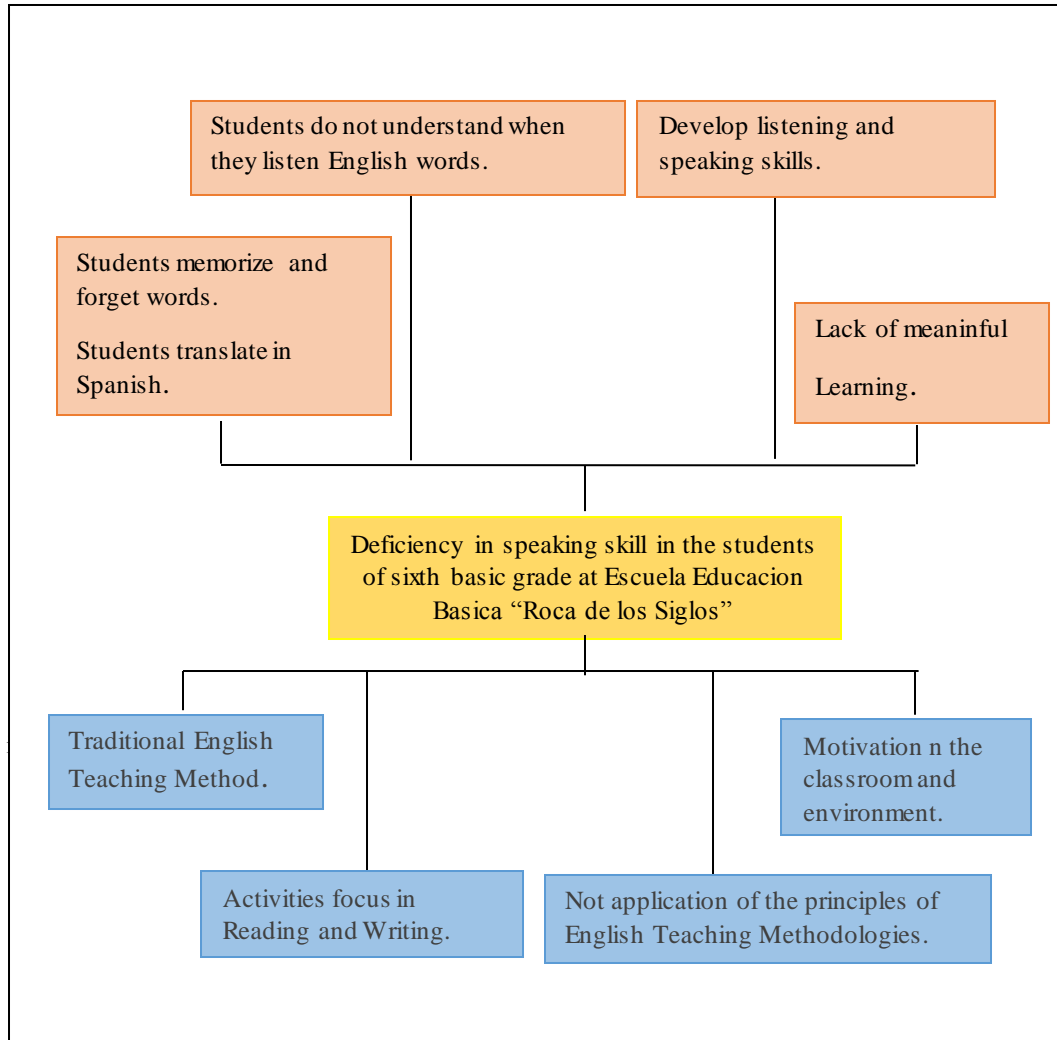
Students do not understand when they listen English words.

Develop listening and speaking skills.

Students memorize and forget words.

Students translate in Spanish.

Lack of meaninful

Learning.

Deficiency in speaking skill in the students of sixth basic grade at Escuela Educacion Basica "Roca de los Siglos"

Traditional English Teaching Method.

Motivation n the classroom and environment.

Activities focus in Reading and Writing.

Not application of the principles of English Teaching Methodologies.